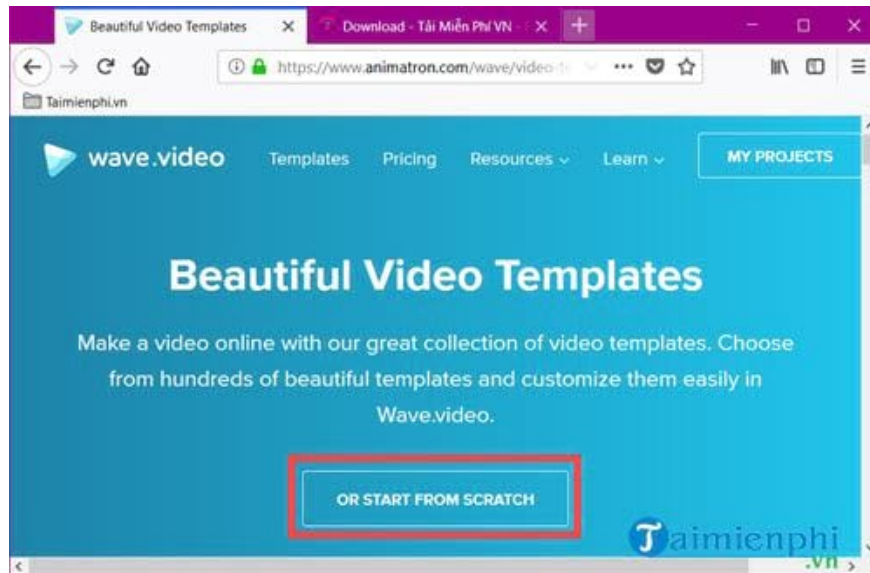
Beautiful Video Templates
Download - Tải Miễn Phí VN -
https://www.animatron.com/wave/video-t
Taimienphi.vn

wave.video Templates Pricing Resources Learn MY PROJECTS

Beautiful Video Templates

Make a video online with our great collection of video templates. Choose from hundreds of beautiful templates and customize them easily in Wave.video.

OR START FROM SCRATCH

Taimienphi .vn